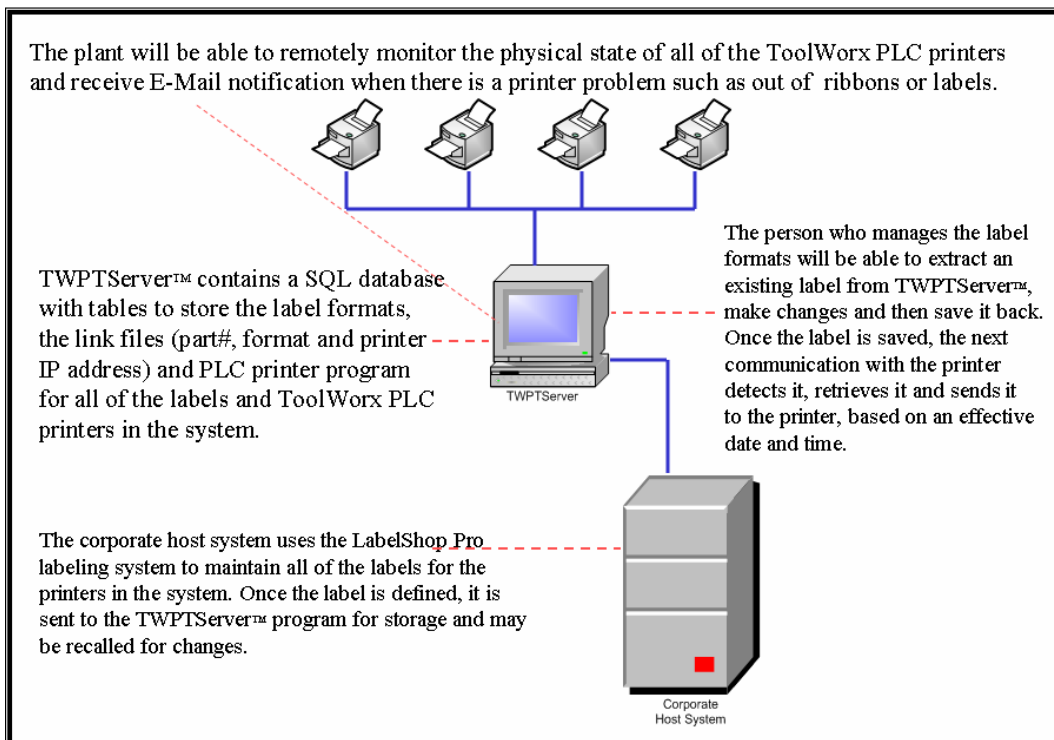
The plant will be able to remotely monitor the physical state of all of the ToolWorx PLC printers and receive E-Mail notification when there is a printer problem such as out of ribbons or labels.

TWPTServer™ contains a SQL database with tables to store the label formats, the link files (part#, format and printer IP address) and PLC printer program for all of the labels and ToolWorx PLC printers in the system.

TWPTServer

The person who manages the label formats will be able to extract an existing label from TWPTServer™, make changes and then save it back. Once the label is saved, the next communication with the printer detects it, retrieves it and sends it to the printer, based on an effective date and time.

The corporate host system uses the LabelShop Pro labeling system to maintain all of the labels for the printers in the system. Once the label is defined, it is sent to the TWPTServer™ program for storage and may be recalled for changes.

Corporate Host System